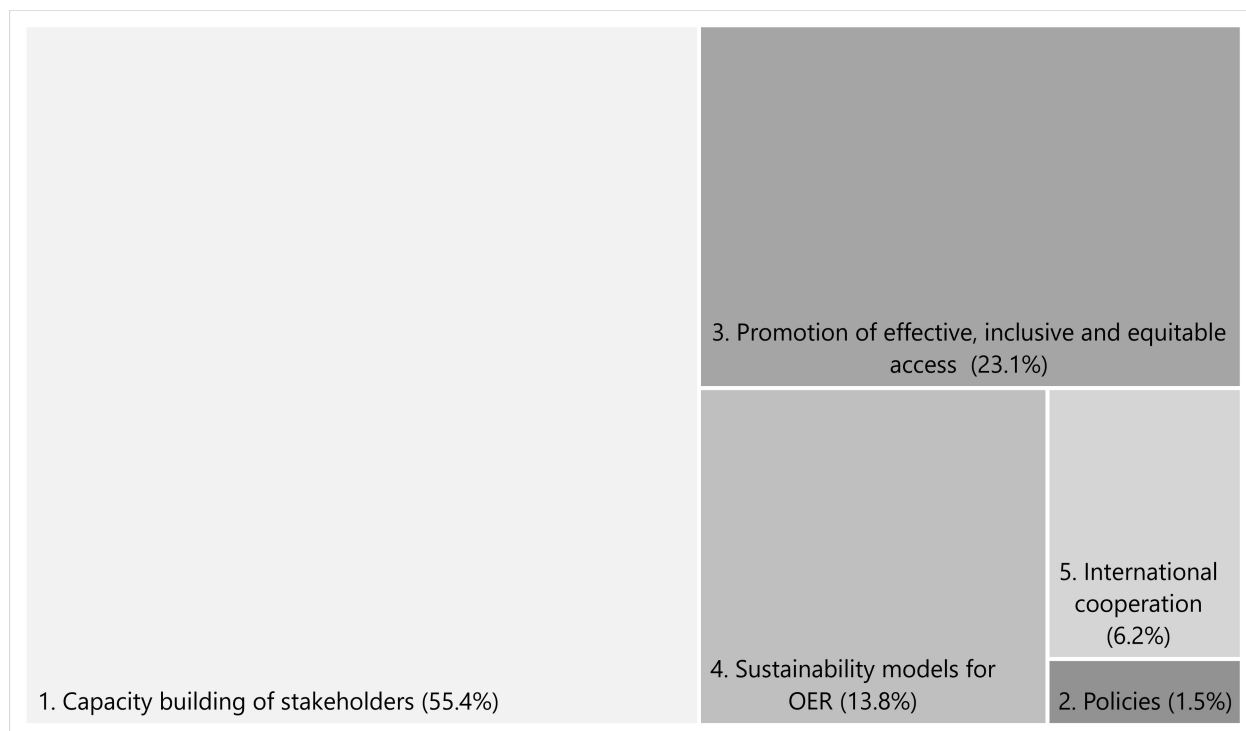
3. Promotion of effective, inclusive and equitable access (23.1%)

5. International cooperation (6.2%)

4. Sustainability models for OER (13.8%)

1. Capacity building of stakeholders (55.4%)

2. Policies (1.5%)